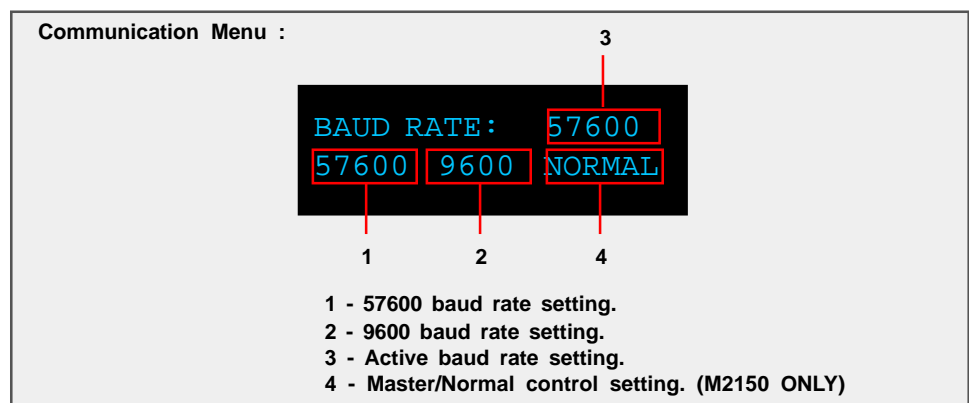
Communication Menu :

3

BAUD RATE: 57600
57600 9600 NORMAL

1 2 4

1 - 57600 baud rate setting.
2 - 9600 baud rate setting.
3 - Active baud rate setting.
4 - Master/Normal control setting. (M2150 ONLY)